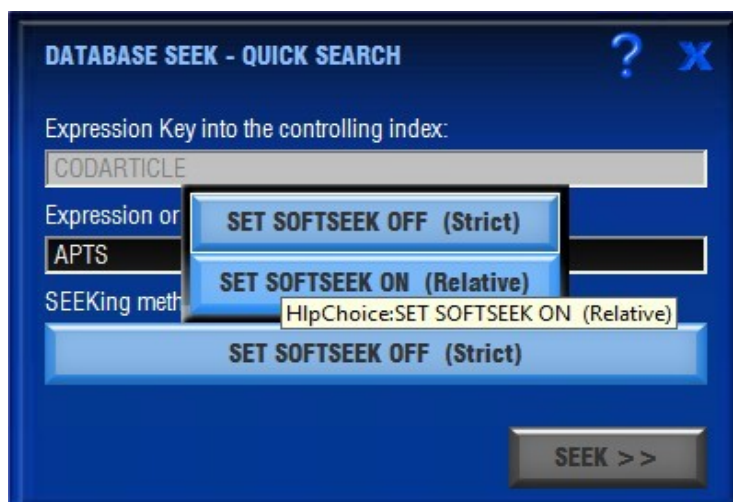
DATABASE SEEK - QUICK SEARCH

?

X

Expression Key into the controlling index:

CODARTICLE

Expression or

SET SOFTSEEK OFF (Strict)

APTS

SET SOFTSEEK ON (Relative)

SEEKing meth

HlpChoice:SET SOFTSEEK ON (Relative)

SET SOFTSEEK OFF (Strict)

SEEK >>